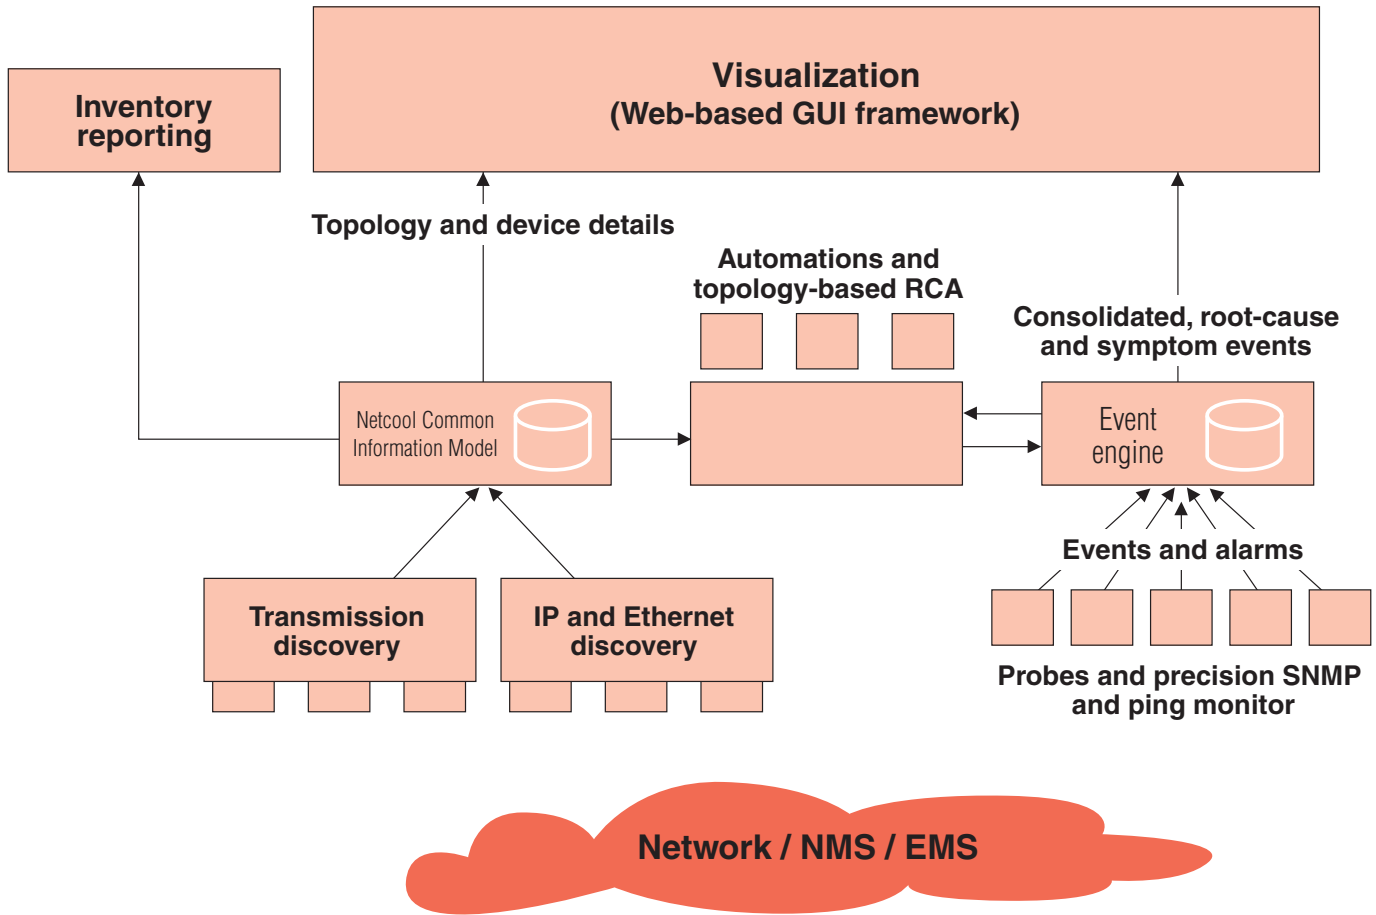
Inventory reporting

Visualization
(Web-based GUI framework)

Topology and device details

Automations and topology-based RCA

Consolidated, root-cause and symptom events

Netcool Common Information Model

Event engine

Events and alarms

Transmission discovery

IP and Ethernet discovery

Probes and precision SNMP and ping monitor

Network / NMS / EMS